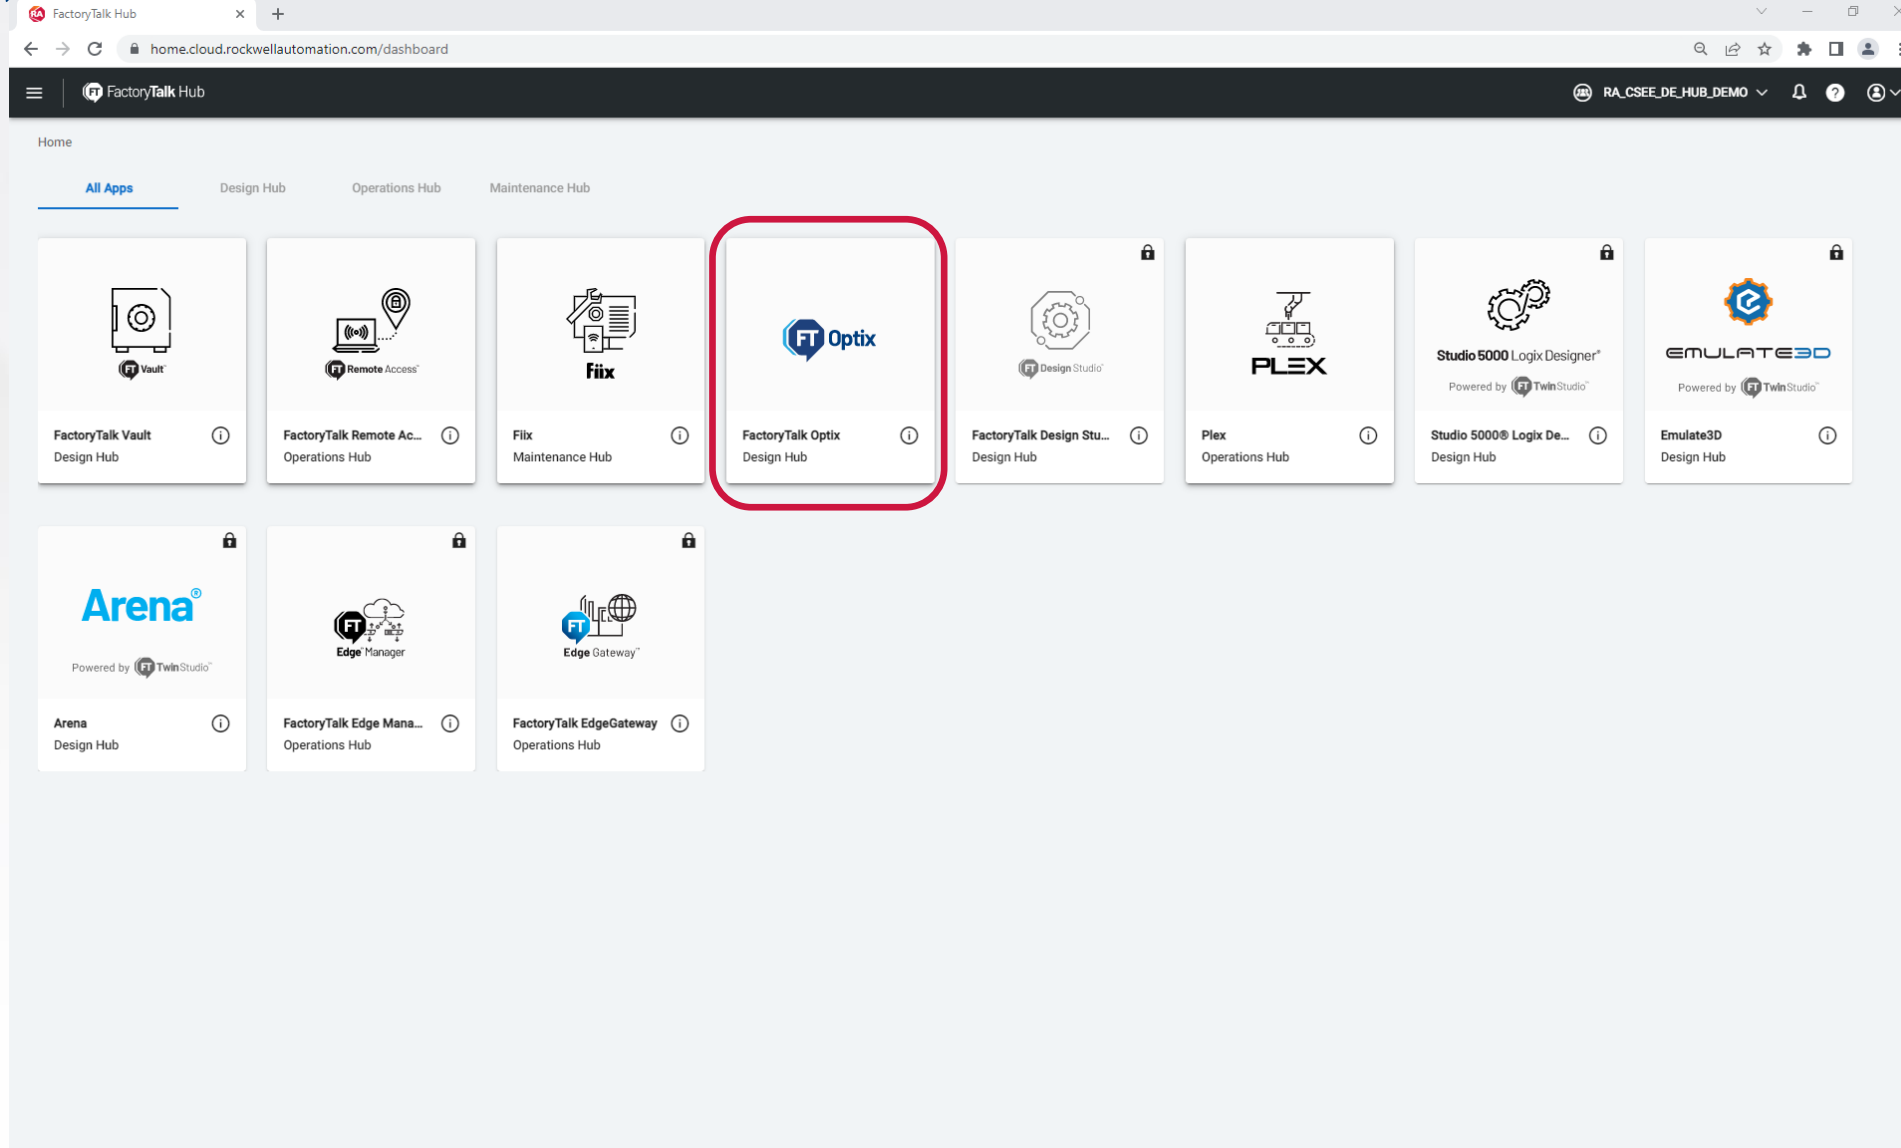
FactoryTalk Hub

home.cloud.rockwellautomation.com/dashboard

FactoryTalk Hub

RA_CSEE_DE_HUB_DEMO

Home

All Apps
Design Hub
Operations Hub
Maintenance Hub

FT Vault
FactoryTalk Vault
Design Hub

FT Remote Access
FactoryTalk Remote Ac...
Operations Hub

Fiix
Fiix
Maintenance Hub

FT Optix
FactoryTalk Optix
Design Hub

FT Design Studio
FactoryTalk Design Stu...
Design Hub

PLEX
Plex
Operations Hub

Studio 5000 Logix Designer
Powered by FT Twin Studio
Studio 5000® Logix De...
Design Hub

EMULATE3D
Powered by FT Twin Studio
Emulate3D
Design Hub

Arena
Powered by FT Twin Studio
Arena
Design Hub

FT Edge Manager
FactoryTalk Edge Mana...
Operations Hub

FT Edge Gateway
FactoryTalk EdgeGateway
Operations Hub